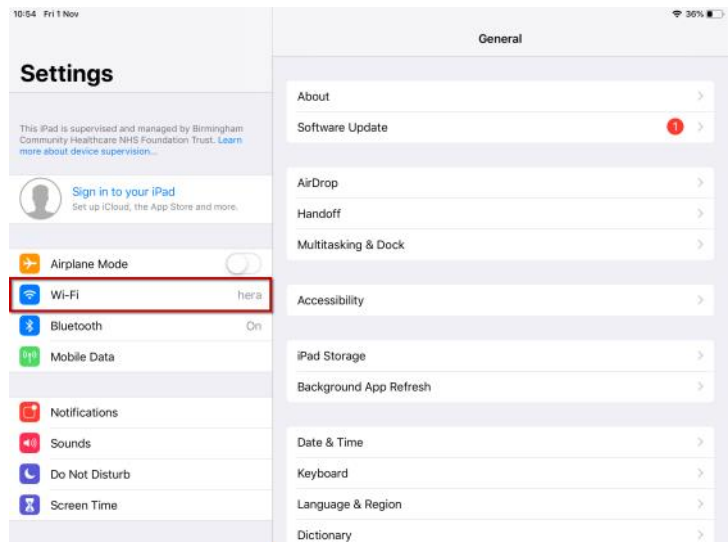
10:54 Fri 1 Nov

36%

Settings

This iPad is supervised and managed by Birmingham Community Healthcare NHS Foundation Trust. Learn more about device supervision...

Sign in to your iPad
Set up iCloud, the App Store and more.

Airplane Mode
Wi-Fi hera
Bluetooth On
Mobile Data

Notifications
Sounds
Do Not Disturb
Screen Time

General

About
Software Update 1

AirDrop
Handoff
Multitasking & Dock

Accessibility

iPad Storage
Background App Refresh

Date & Time
Keyboard
Language & Region
Dictionary